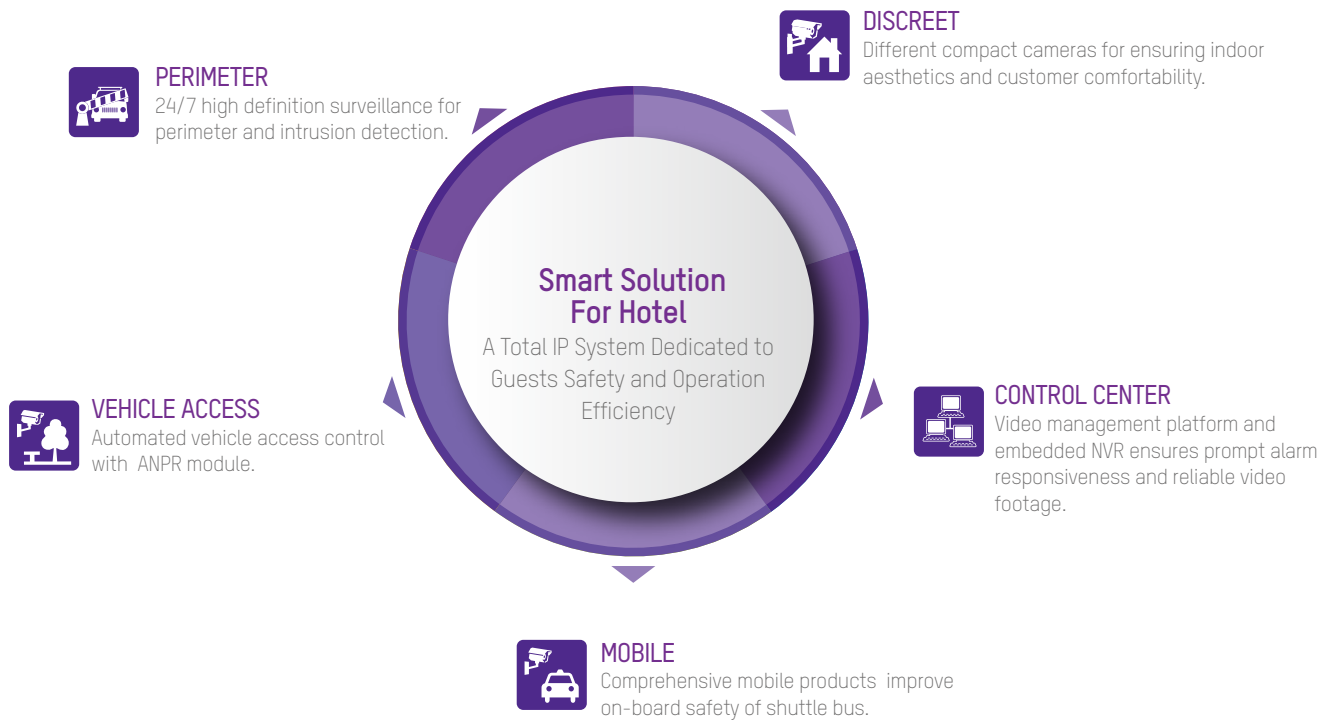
DISCREET
Different compact cameras for ensuring indoor aesthetics and customer comfortability.

PERIMETER
24/7 high definition surveillance for perimeter and intrusion detection.

Smart Solution For Hotel
A Total IP System Dedicated to Guests Safety and Operation Efficiency

CONTROL CENTER
Video management platform and embedded NVR ensures prompt alarm responsiveness and reliable video footage.

VEHICLE ACCESS
Automated vehicle access control with ANPR module.

MOBILE
Comprehensive mobile products improve on-board safety of shuttle bus.